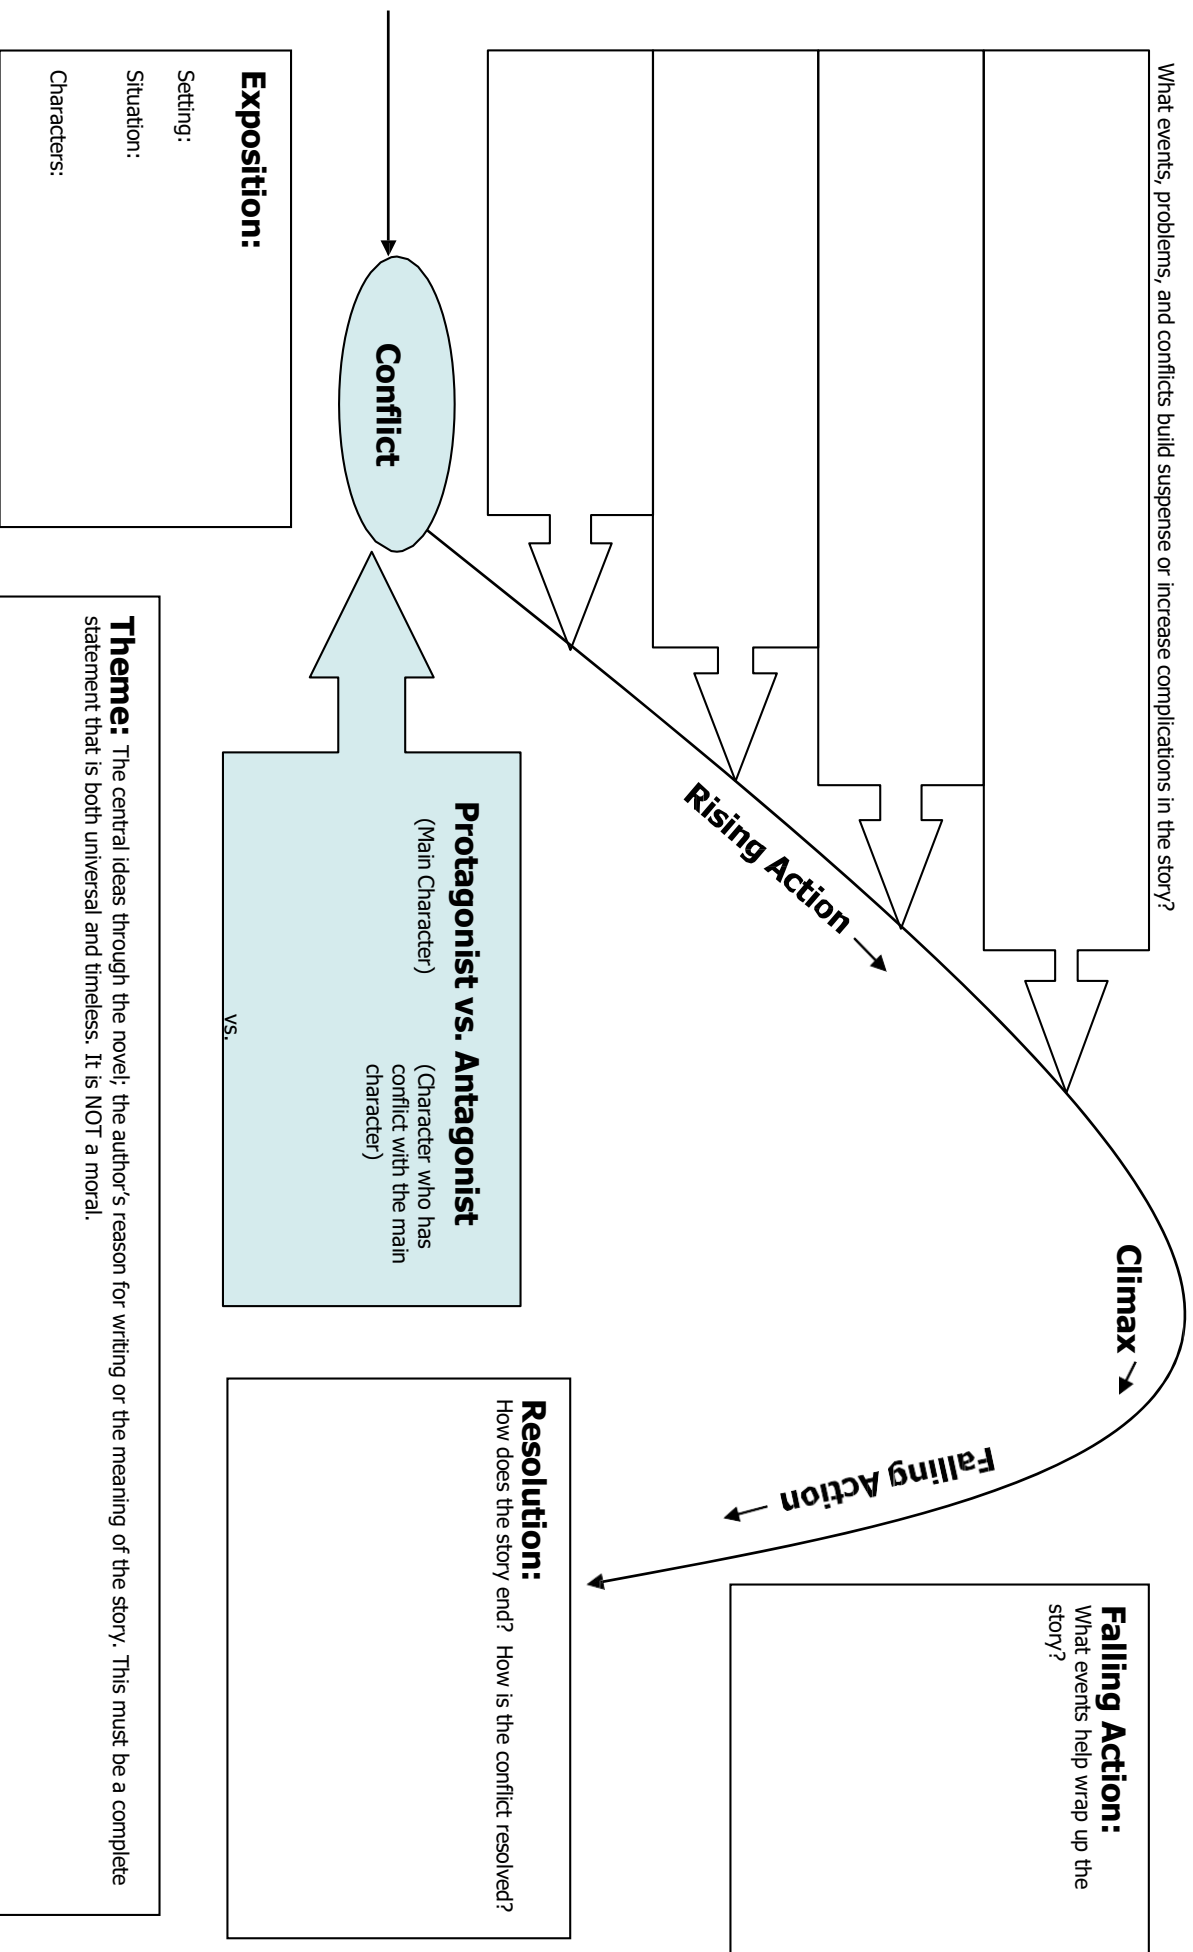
What events, problems, and conflicts build suspense or increase complications in the story?

Exposition:
Setting:
Situation:
Characters:

Conflict

Rising Action

Climax

Falling Action

Protagonist vs. Antagonist
(Main Character)
(Character who has conflict with the main character)
vs.

Falling Action:
What events help wrap up the story?

Resolution:
How does the story end? How is the conflict resolved?

Theme: The central ideas through the novel; the author's reason for writing or the meaning of the story. This must be a complete statement that is both universal and timeless. It is NOT a moral.